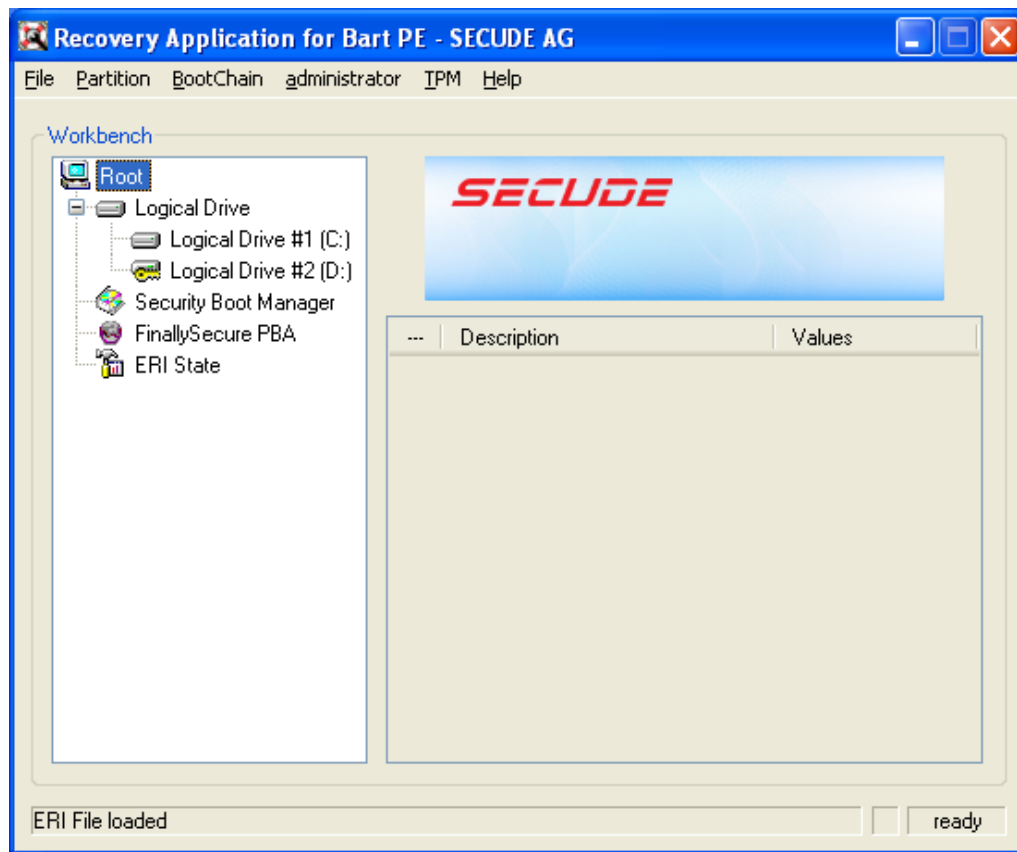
Recovery Application for Bart PE - SECUDE AG

File Partition BootChain administrator TPM Help

Workbench

Root
Logical Drive
Logical Drive #1 (C:)
Logical Drive #2 (D:)
Security Boot Manager
FinallySecure PBA
ERI State

SECUDE

| --- | Description | Values |
|---|---|---|

ERI File loaded

ready